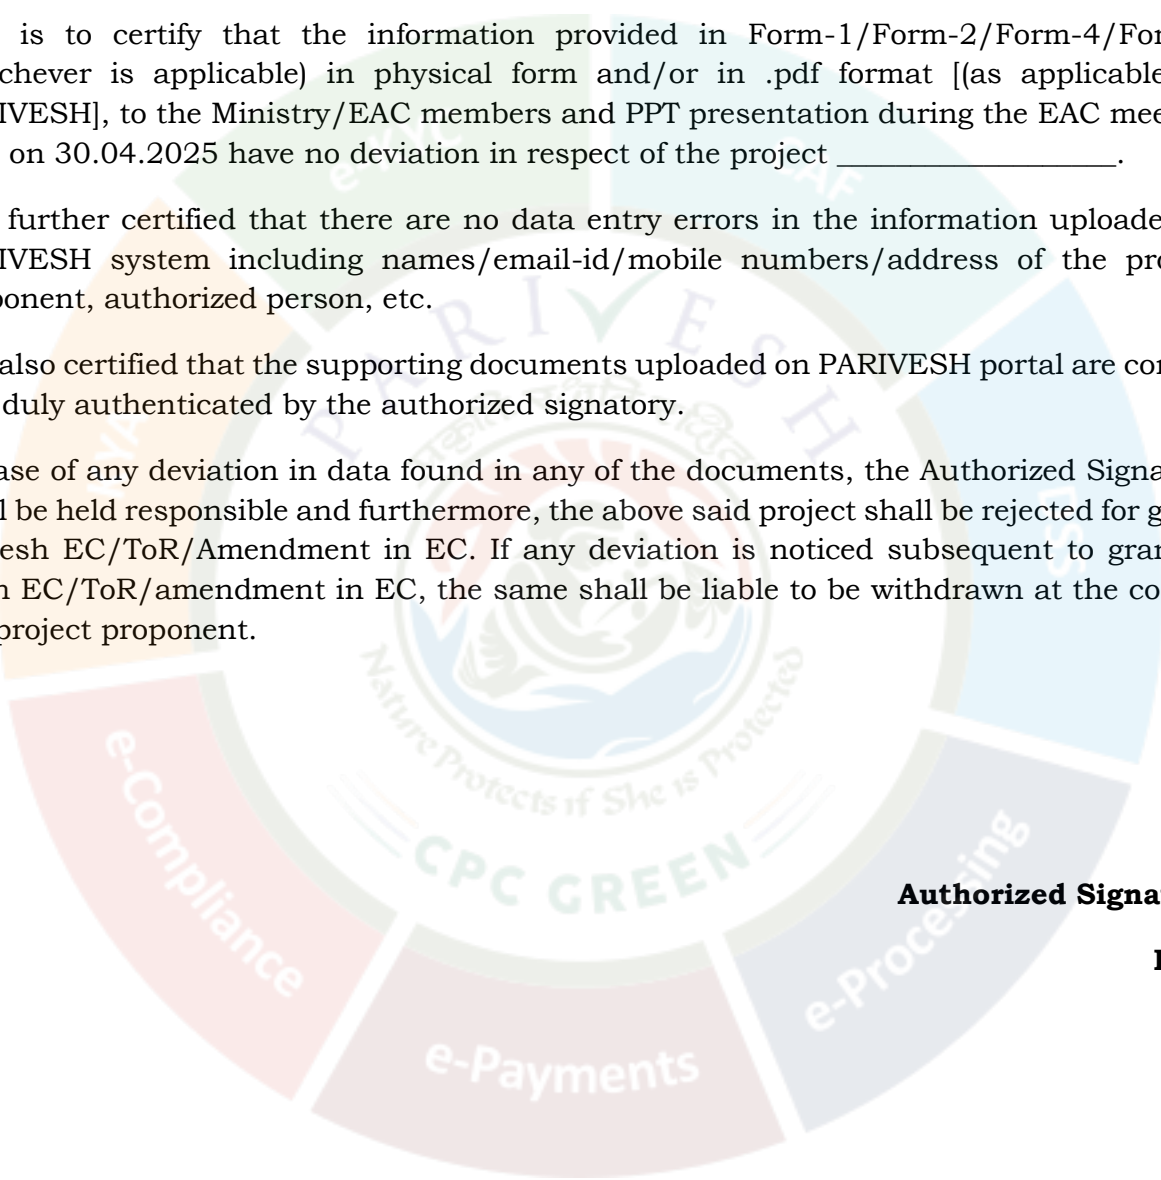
is to certify that the information provided in Form-1/Form-2/Form-4/For chever is applicable) in physical form and/or in .pdf format [(as applicable IVESH], to the Ministry/EAC members and PPT presentation during the EAC mee on 30.04.2025 have no deviation in respect of the project ________________.

further certified that there are no data entry errors in the information uploade IVESH system including names/email-id/mobile numbers/address of the pr ponent, authorized person, etc.

also certified that the supporting documents uploaded on PARIVESH portal are co duly authenticated by the authorized signatory.

ase of any deviation in data found in any of the documents, the Authorized Signa l be held responsible and furthermore, the above said project shall be rejected for g esh EC/ToR/Amendment in EC. If any deviation is noticed subsequent to gra n EC/ToR/amendment in EC, the same shall be liable to be withdrawn at the co project proponent.

e-Compliance

e-Processing

e-Payments

PARIVESH

Nature Protects if She is Protected

CPC GREEN

Authorized Signa

I